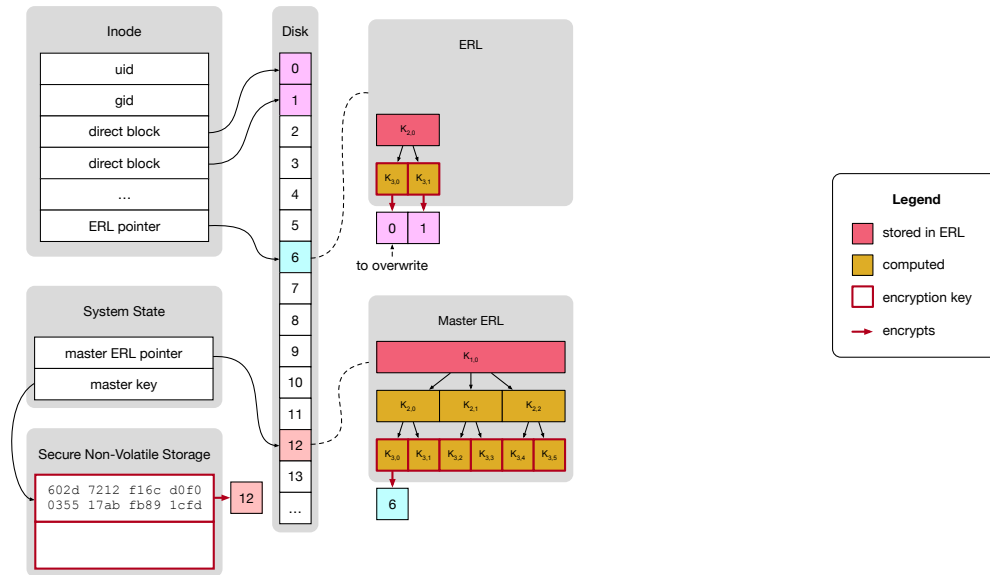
Inode

uid

gid

direct block

direct block

...

ERL pointer

Disk

0
1
2
3
4
5
6
7
8
9
10
11
12
13
...

ERL

$K_{2,0}$

$K_{3,0}$ $K_{3,1}$

0 1

to overwrite

System State

master ERL pointer

master key

Master ERL

$K_{1,0}$

$K_{2,0}$ $K_{2,1}$ $K_{2,2}$

$K_{3,0}$ $K_{3,1}$ $K_{3,2}$ $K_{3,3}$ $K_{3,4}$ $K_{3,5}$

6

Secure Non-Volatile Storage

602d 7212 f16c d0f0
0355 17ab fb89 1cfd

12

Legend

stored in ERL

computed

encryption key

encrypts